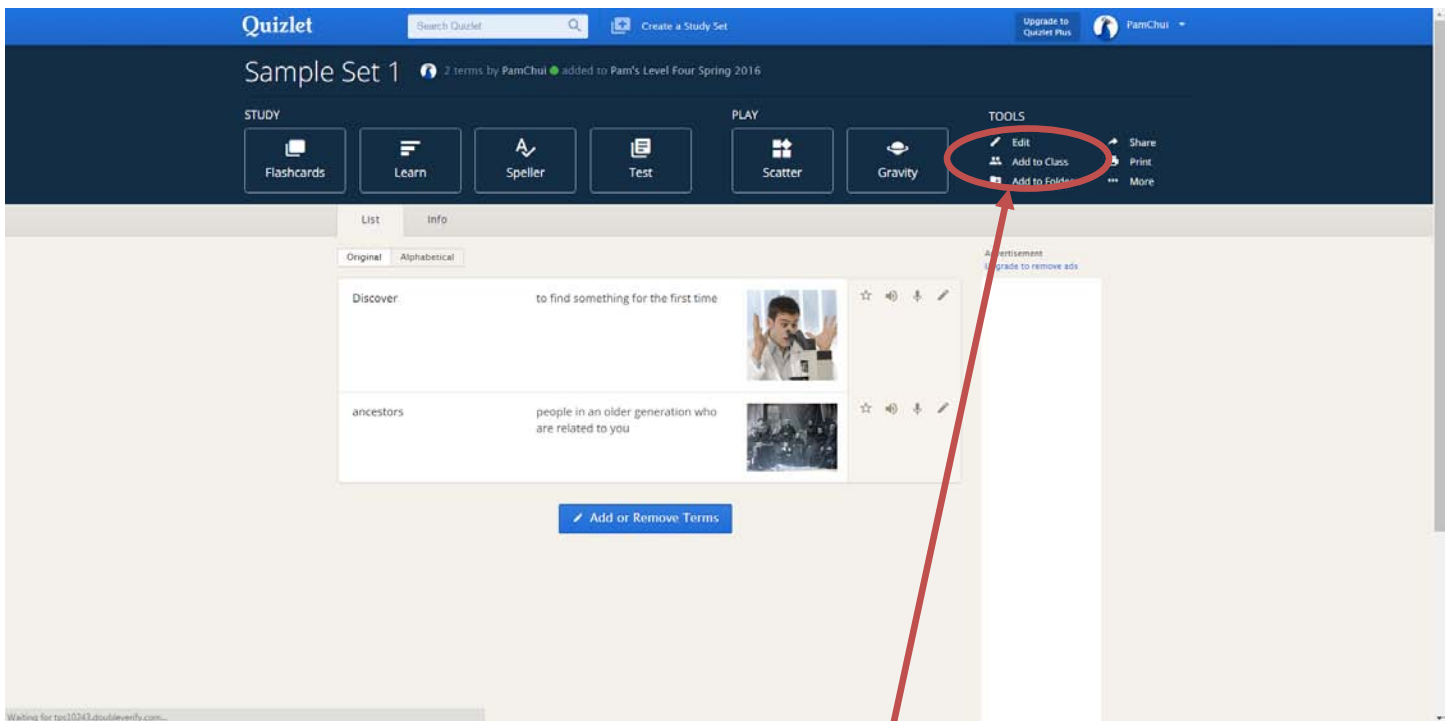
Quizlet Search Quizlet Create a Study Set Upgrade to Quizlet Plus PamChui

Sample Set 1 2 terms by PamChui added to Pam's Level Four Spring 2016

STUDY
Flashcards
Learn
Speller
Test

PLAY
Scatter
Gravity

TOOLS
Edit
Add to Class
Add to Folder
Share
Print
More

List Info

Original Alphabetical

| Discover | to find something for the first time |
|---|---|
| ancestors | people in an older generation who are related to you |

Add or Remove Terms

Advertisement
Upgrade to remove ads

Waiting for tps10243.doubleverify.com...